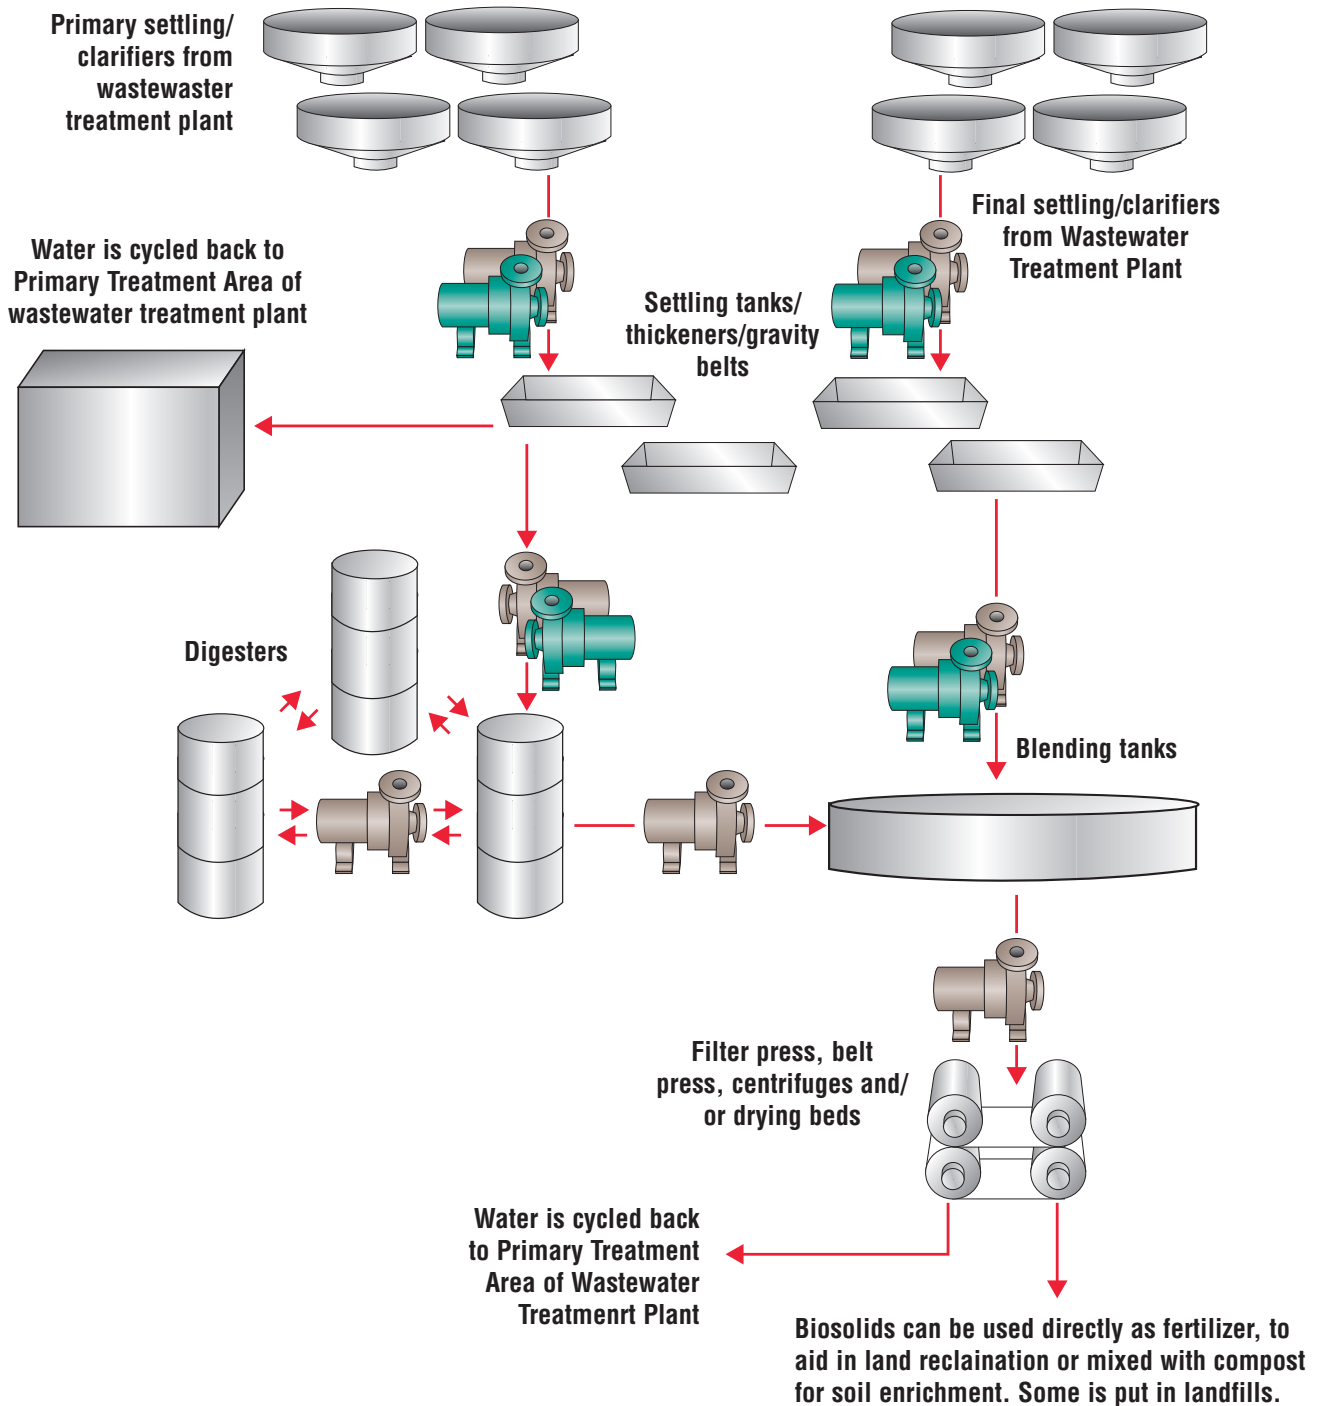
Primary settling/ clarifiers from wastewaster treatment plant

Final settling/clarifiers from Wastewater Treatment Plant

Water is cycled back to Primary Treatment Area of wastewater treatment plant

Settling tanks/ thickeners/gravity belts

Digesters

Blending tanks

Filter press, belt press, centrifuges and/ or drying beds

Water is cycled back to Primary Treatment Area of Wastewater Treatmenrt Plant

Biosolids can be used directly as fertilizer, to aid in land reclaination or mixed with compost for soil enrichment. Some is put in landfills.